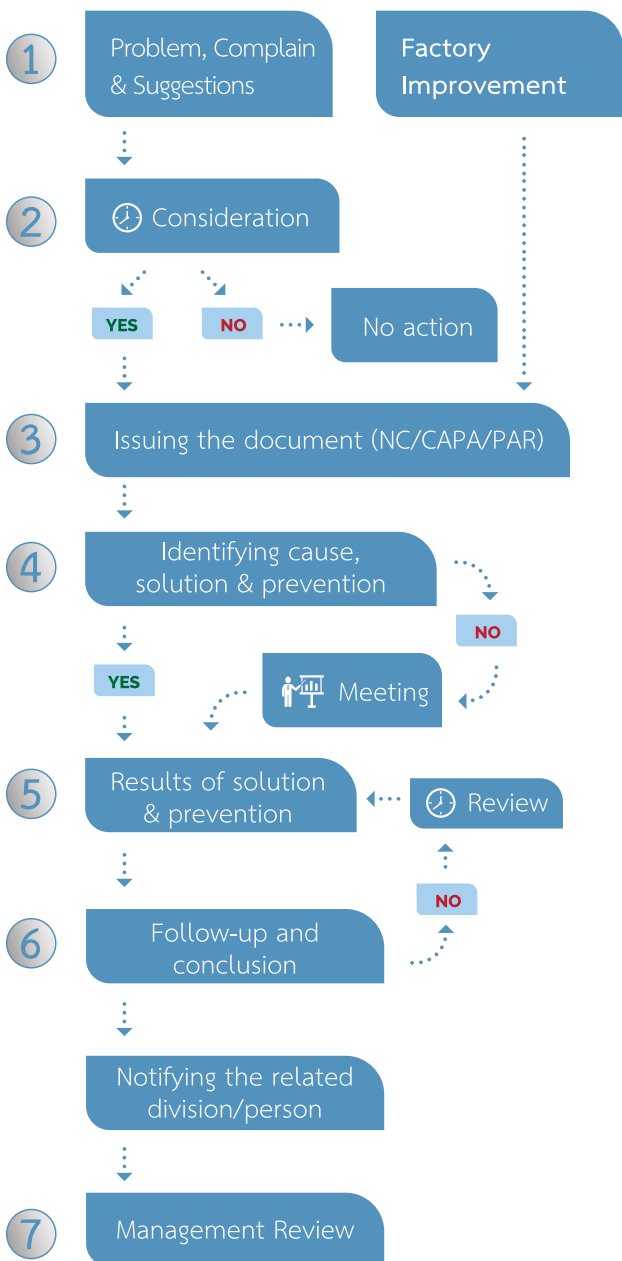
1
Problem, Complain & Suggestions

Factory Improvement

2
Consideration

YES

NO

No action

3
Issuing the document (NC/CAPA/PAR)

4
Identifying cause, solution & prevention

NO

YES

Meeting

5
Results of solution & prevention

Review

NO

6
Follow-up and conclusion

Notifying the related division/person

7
Management Review